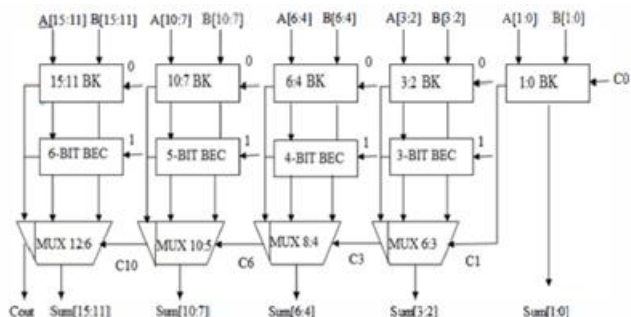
A[15:11] B[15:11] A[10:7] B[10:7] A[6:4] B[6:4] A[3:2] B[3:2] A[1:0] B[1:0]

15:11 BK 0 10:7 BK 0 6:4 BK 0 3:2 BK 0 1:0 BK C0

6-BIT BEC 1 5-BIT BEC 1 4-BIT BEC 1 3-BIT BEC 1

MUX 12:6 MUX 10:5 MUX 8:4 MUX 6:3

C10 C6 C3 C1

Cout Sum[15:11] Sum[10:7] Sum[6:4] Sum[3:2] Sum[1:0]